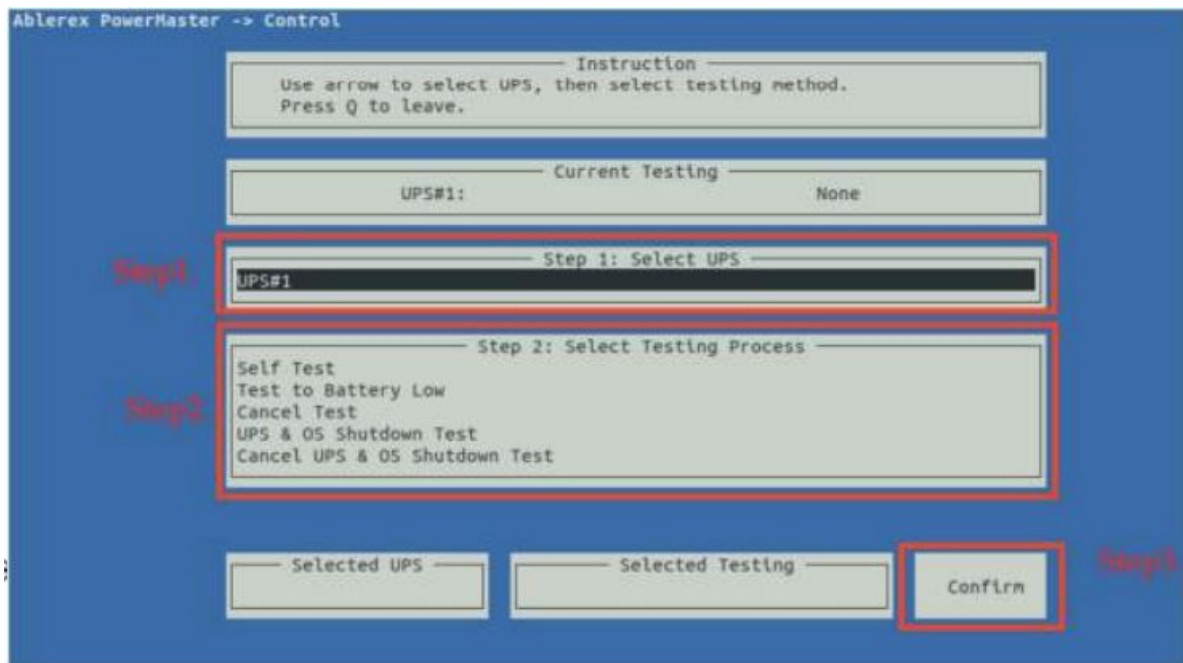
Ablerex PowerMaster -> Control

Instruction
Use arrow to select UPS, then select testing method.
Press Q to leave.

Current Testing
UPS#1: None

Step1

Step 1: Select UPS
UPS#1

Step2

Step 2: Select Testing Process
Self Test
Test to Battery Low
Cancel Test
UPS & OS Shutdown Test
Cancel UPS & OS Shutdown Test

Selected UPS

Selected Testing

Confirm

Step3